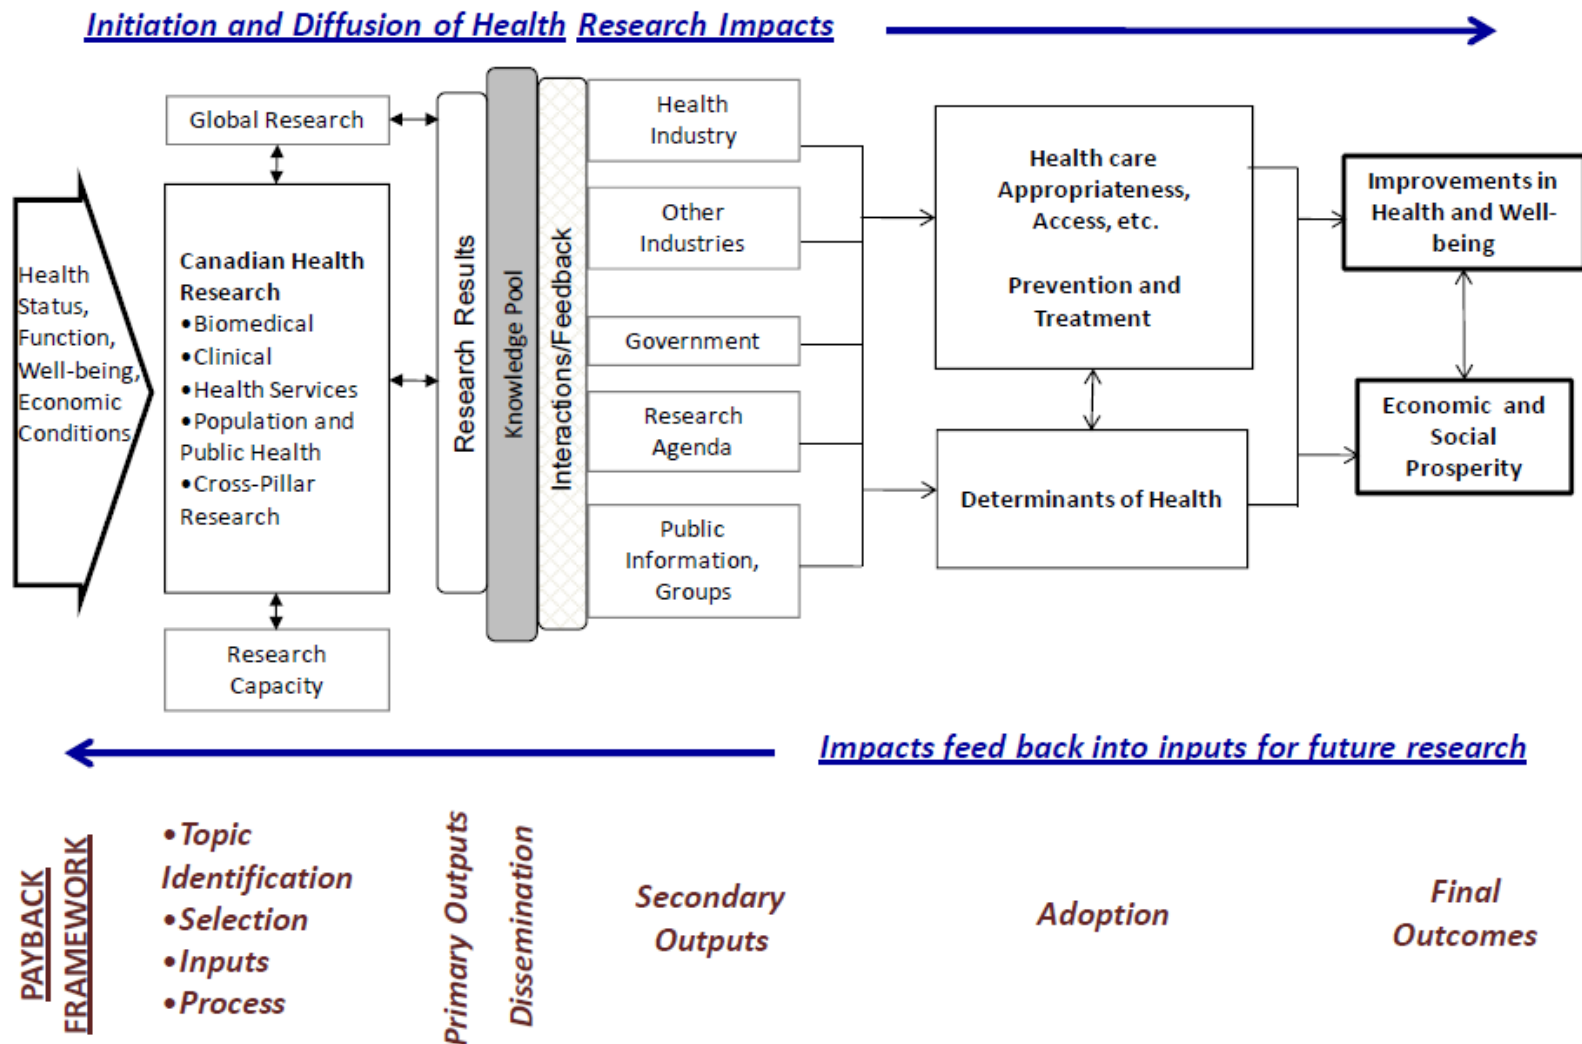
Initiation and Diffusion of Health Research Impacts

Health Status, Function, Well-being, Economic Conditions

Global Research

Canadian Health Research
•Biomedical
•Clinical
•Health Services
•Population and Public Health
•Cross-Pillar Research

Research Capacity

Research Results

Knowledge Pool

Interactions/Feedback

Health Industry

Other Industries

Government

Research Agenda

Public Information, Groups

Health care Appropriateness, Access, etc.

Prevention and Treatment

Determinants of Health

Improvements in Health and Well-being

Economic and Social Prosperity

Impacts feed back into inputs for future research

PAYBACK FRAMEWORK

•Topic Identification
•Selection
•Inputs
•Process

Primary Outputs

Dissemination

Secondary Outputs

Adoption

Final Outcomes